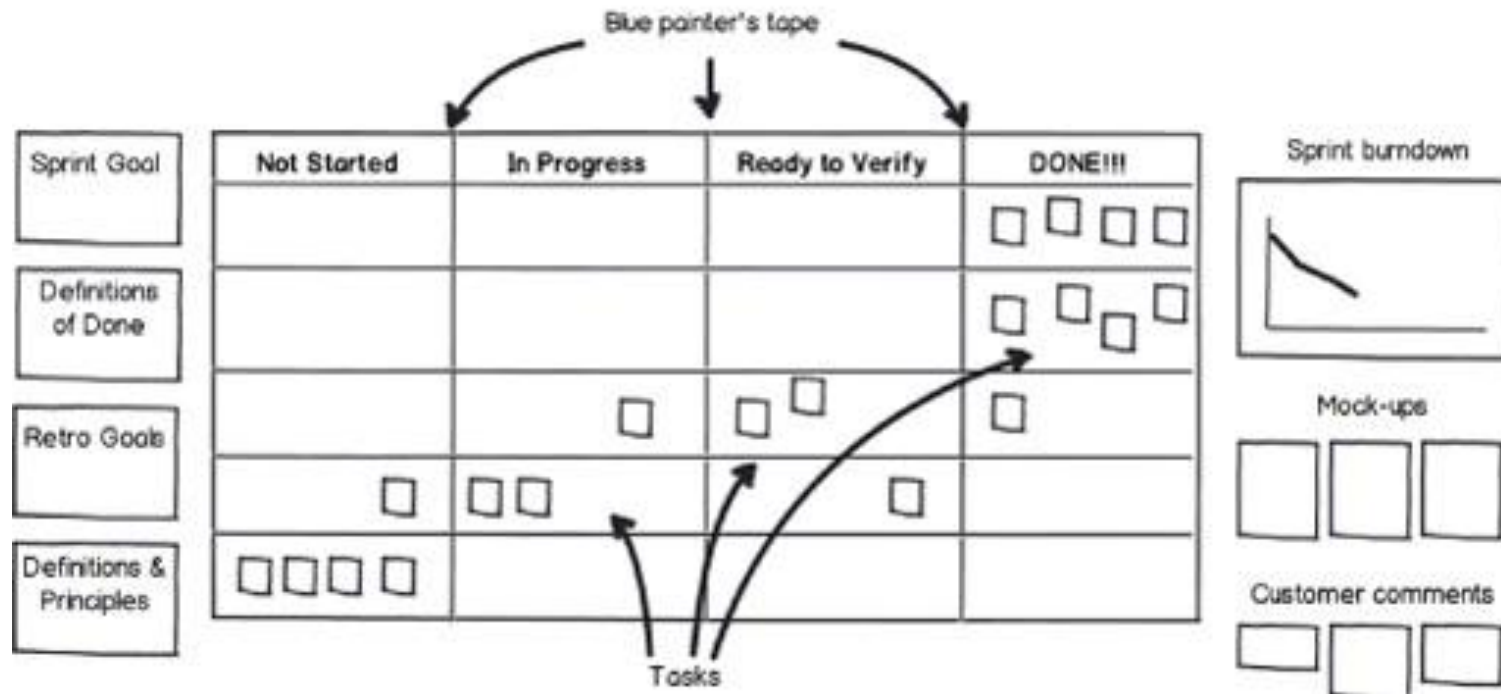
Blue painter's tape

Sprint Goal

Definitions of Done

Retro Goals

Definitions & Principles

| Not Started | In Progress | Ready to Verify | DONE!!! |
|---|---|---|---|
| | | | |
| | | | |
| | | | |
| | | | |
| | | | |

Tasks

Sprint burndown

Mock-ups

Customer comments